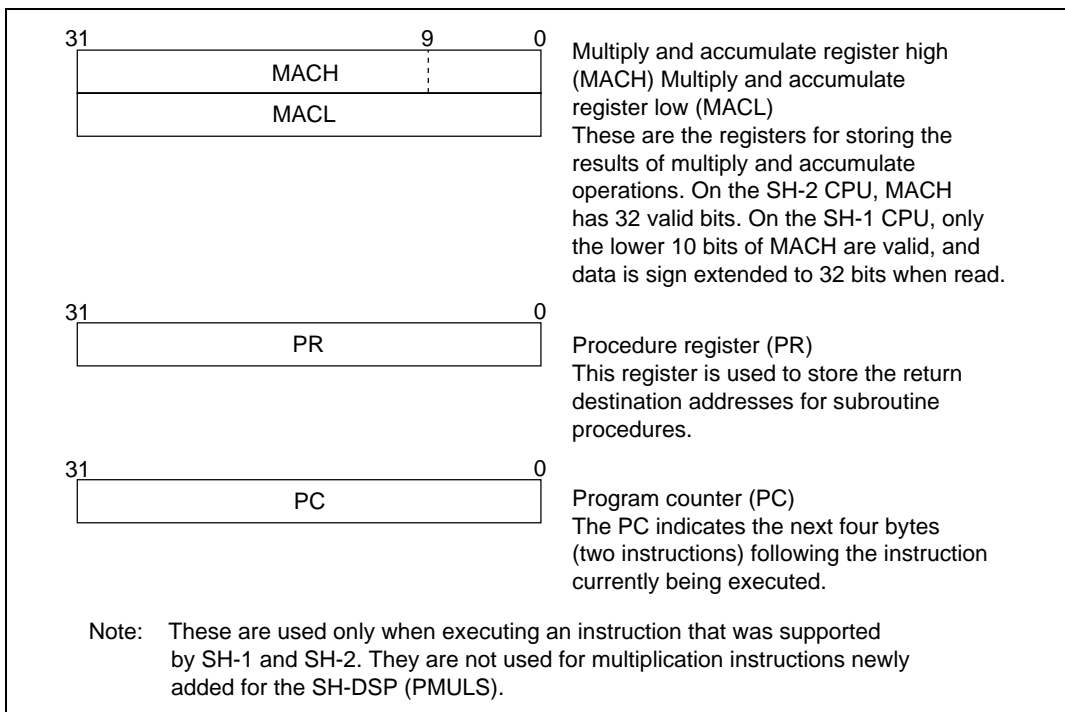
31 9 0

MACH

MACL

Multiply and accumulate register high (MACH) Multiply and accumulate register low (MACL)
These are the registers for storing the results of multiply and accumulate operations. On the SH-2 CPU, MACH has 32 valid bits. On the SH-1 CPU, only the lower 10 bits of MACH are valid, and data is sign extended to 32 bits when read.

31 0

PR

Procedure register (PR)
This register is used to store the return destination addresses for subroutine procedures.

31 0

PC

Program counter (PC)
The PC indicates the next four bytes (two instructions) following the instruction currently being executed.

Note: These are used only when executing an instruction that was supported by SH-1 and SH-2. They are not used for multiplication instructions newly added for the SH-DSP (PMULS).